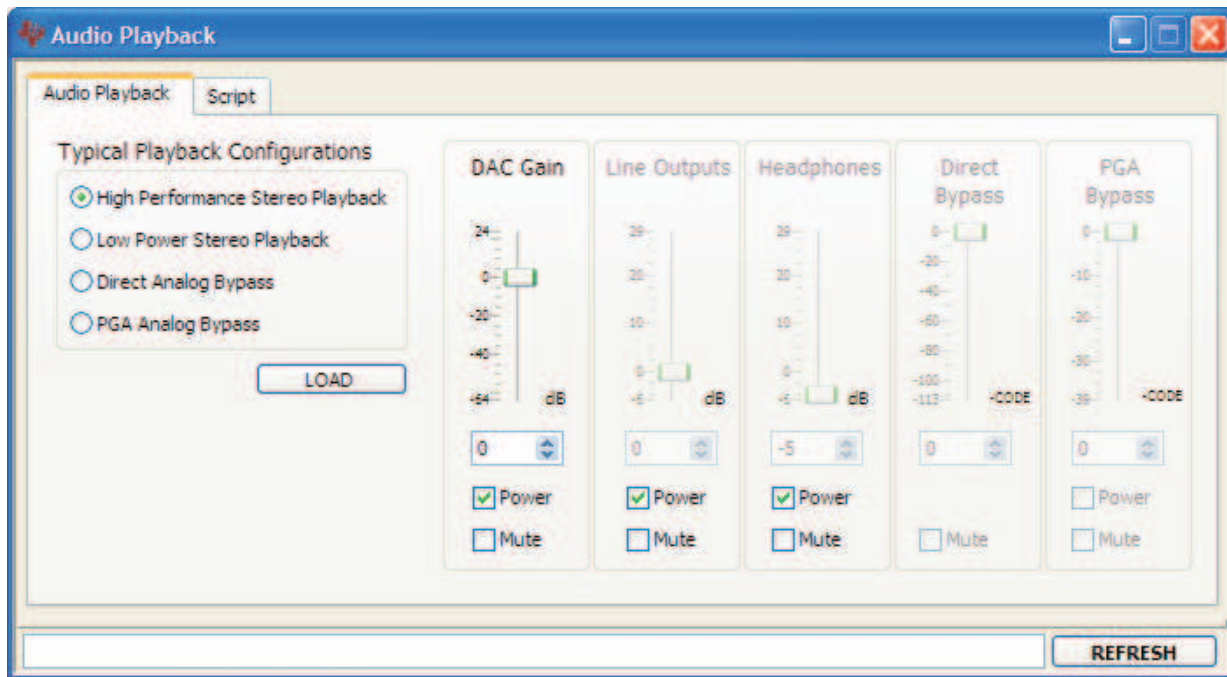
Audio Playback

Audio Playback | Script

Typical Playback Configurations
High Performance Stereo Playback
Low Power Stereo Playback
Direct Analog Bypass
PGA Analog Bypass

LOAD

DAC Gain
24
0
-20
-40
-64
dB
0
Power
Mute

Line Outputs
29
20
10
0
-6
dB
0
Power
Mute

Headphones
29
20
10
0
-6
dB
-5
Power
Mute

Direct Bypass
0
-20
-40
-60
-80
-100
-113
-CODE
0
Mute

PGA Bypass
0
-10
-20
-30
-39
-CODE
0
Power
Mute

REFRESH